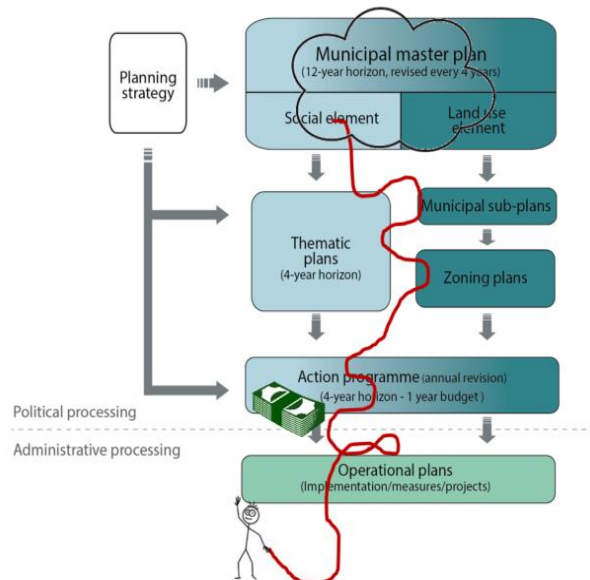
Planning strategy

Municipal master plan
(12-year horizon, revised every 4 years)

Social element

Land use element

Municipal sub-plans

Thematic plans
(4-year horizon)

Zoning plans

Action programme (annual revision)
(4-year horizon - 1 year budget)

Political processing

Administrative processing

Operational plans
(Implementation/measures/projects)